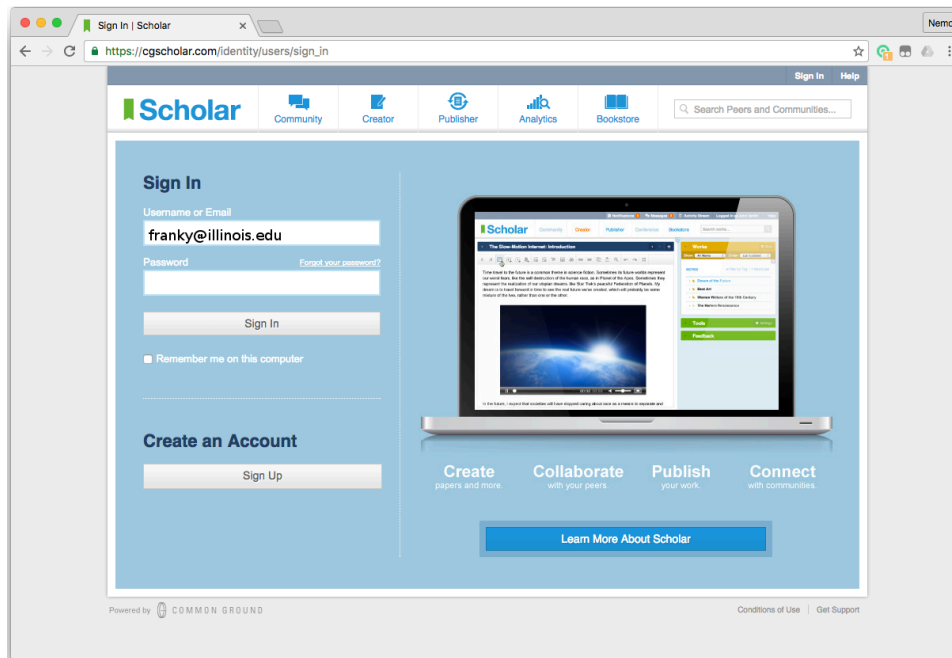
Sign In | Scholar

Nemo

https://cgscholar.com/identity/users/sign_in

Sign In Help

Scholar

Community Creator Publisher Analytics Bookstore

Search Peers and Communities...

Sign In

Username or Email

franky@illinois.edu

Password

Forgot your password?

Sign In

Remember me on this computer

Create an Account

Sign Up

Scholar

The Slow-Motion Internet: Introduction

Time travel to the future is a common theme in science fiction. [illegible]

Works

Tools

Feedback

Create
papers and more.

Collaborate
with your peers.

Publish
your work.

Connect
with communities.

Learn More About Scholar

Powered by COMMON GROUND

Conditions of Use | Get Support